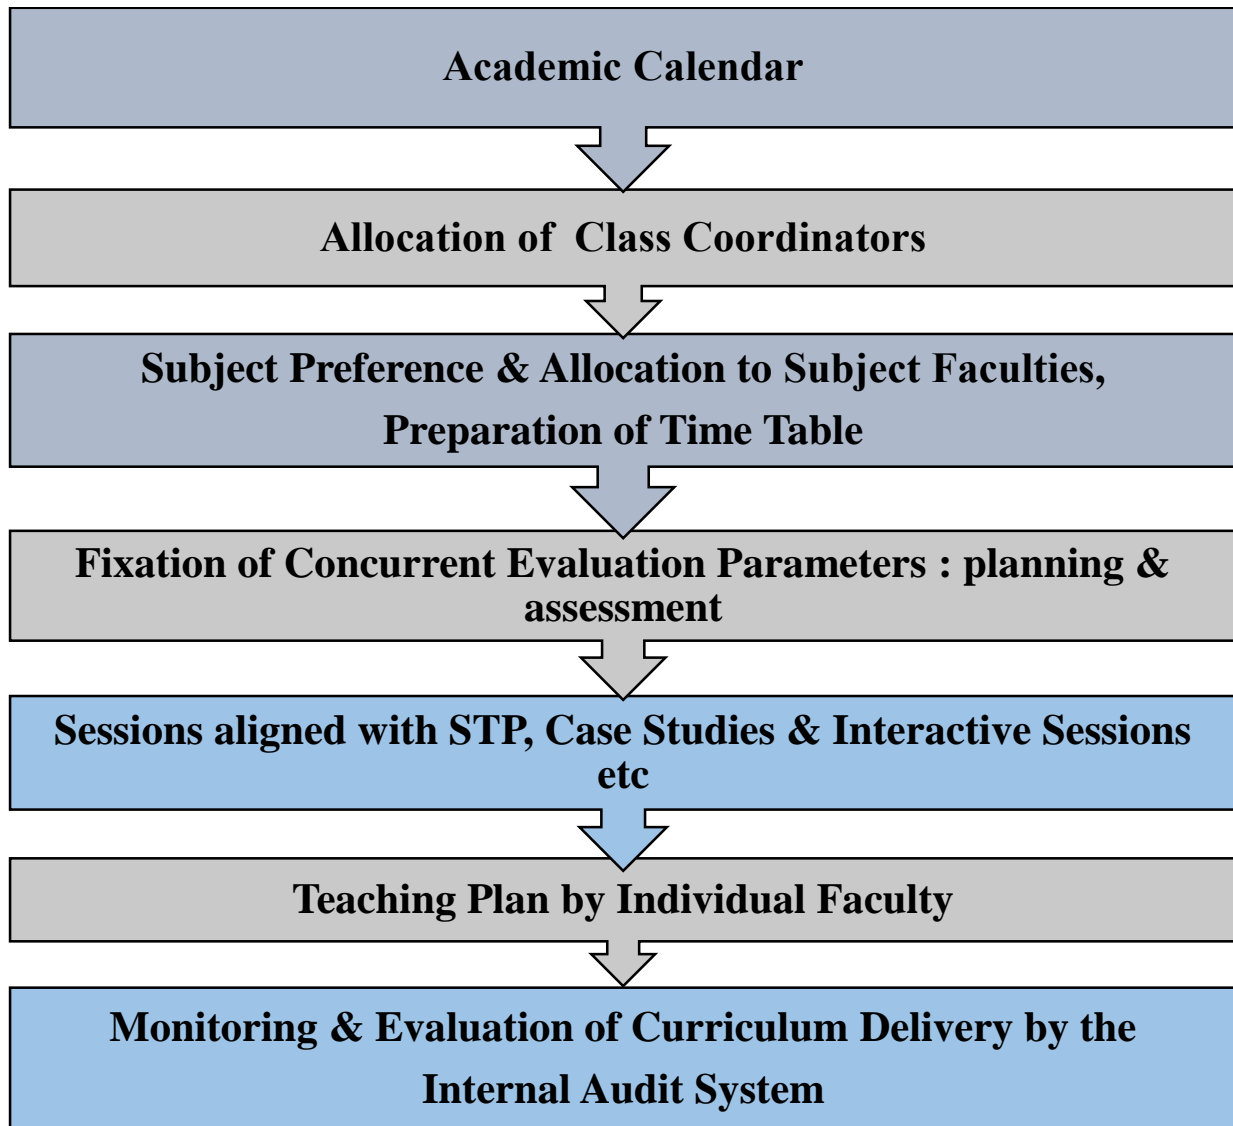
Academic Calendar

Allocation of  Class Coordinators

Subject Preference & Allocation to Subject Faculties, Preparation of Time Table

Fixation of Concurrent Evaluation Parameters : planning & assessment

Sessions aligned with STP, Case Studies & Interactive Sessions etc

Teaching Plan by Individual Faculty

Monitoring & Evaluation of Curriculum Delivery by the Internal Audit System